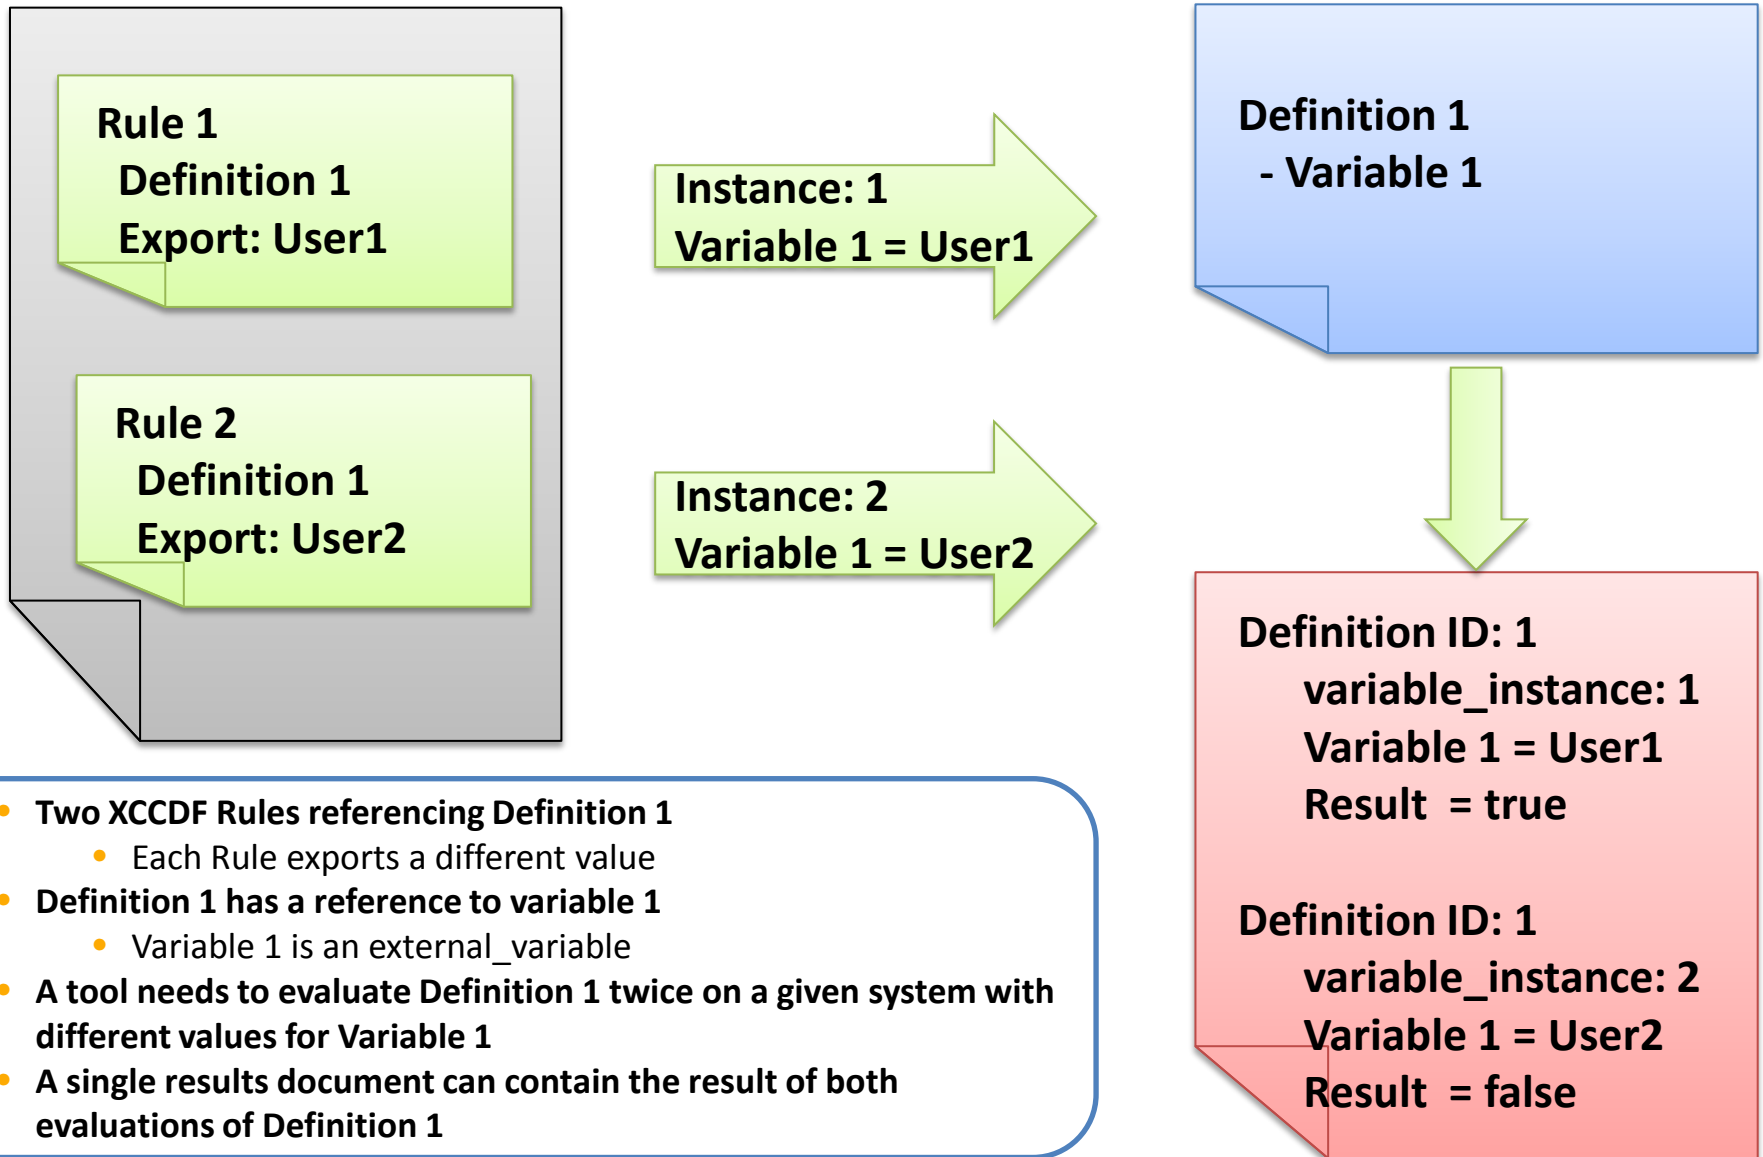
Rule 1
Definition 1
Export: User1

Rule 2
Definition 1
Export: User2

Instance: 1
Variable 1 = User1

Instance: 2
Variable 1 = User2

Definition 1
- Variable 1

Definition ID: 1
variable_instance: 1
Variable 1 = User1
Result = true

Definition ID: 1
variable_instance: 2
Variable 1 = User2
Result = false

- Two XCCDF Rules referencing Definition 1
  - Each Rule exports a different value
- Definition 1 has a reference to variable 1
  - Variable 1 is an external_variable
- A tool needs to evaluate Definition 1 twice on a given system with different values for Variable 1
- A single results document can contain the result of both evaluations of Definition 1